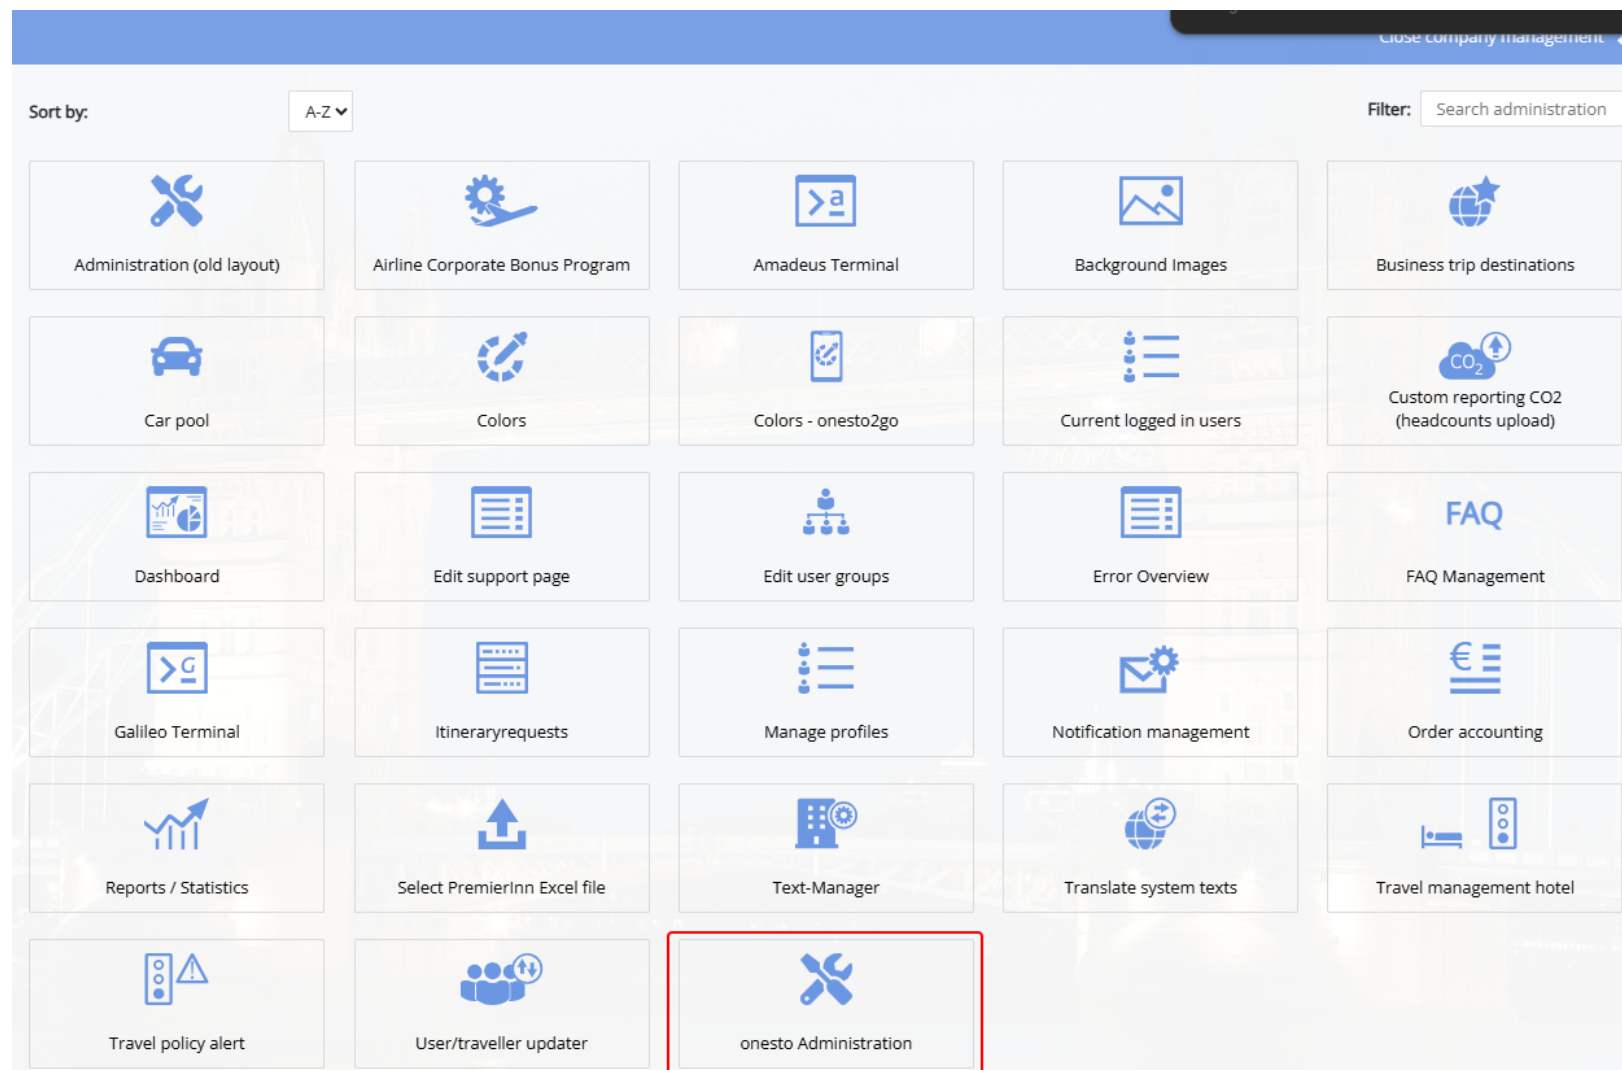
Close company management

Sort by:
A-Z

Filter:
Search administration

Administration (old layout)

Airline Corporate Bonus Program

Amadeus Terminal

Background Images

Business trip destinations

Car pool

Colors

Colors - onesto2go

Current logged in users

$CO_2$

Custom reporting CO2 (headcounts upload)

Dashboard

Edit support page

Edit user groups

Error Overview

FAQ

FAQ Management

Galileo Terminal

Itineraryrequests

Manage profiles

Notification management

Order accounting

Reports / Statistics

Select PremierInn Excel file

Text-Manager

Translate system texts

Travel management hotel

Travel policy alert

User/traveller updater

onesto Administration